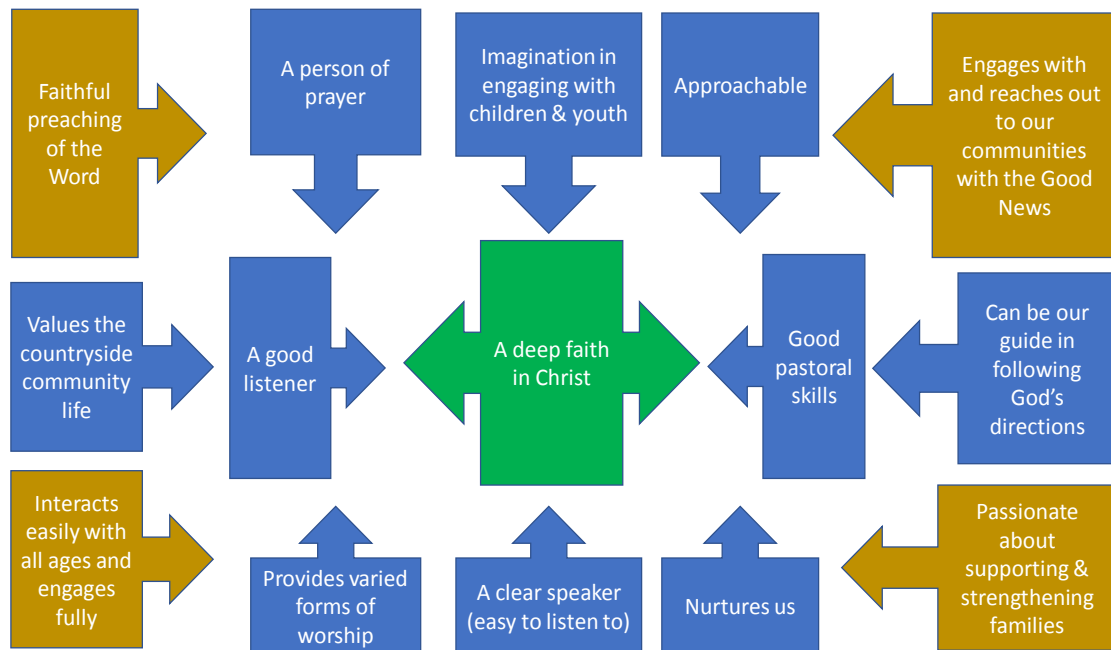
Faithful preaching of the Word

A person of prayer

Imagination in engaging with children & youth

Approachable

Engages with and reaches out to our communities with the Good News

Values the countryside community life

A good listener

A deep faith in Christ

Good pastoral skills

Can be our guide in following God's directions

Interacts easily with all ages and engages fully

Provides varied forms of worship

A clear speaker (easy to listen to)

Nurtures us

Passionate about supporting & strengthening families